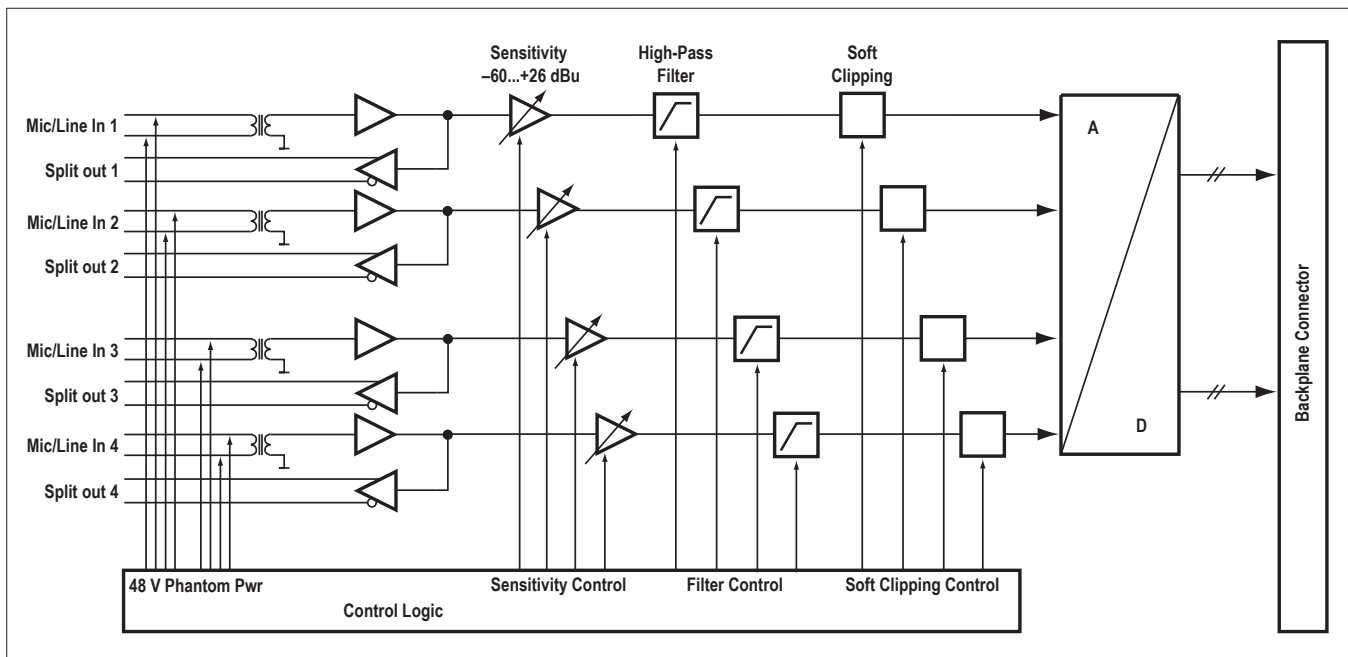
Sensitivity
–60...+26 dBu

High-Pass
Filter

Soft
Clipping

Mic/Line In 1

Split out 1

Mic/Line In 2

Split out 2

Mic/Line In 3

Split out 3

Mic/Line In 4

Split out 4

A

D

Backplane Connector

48 V Phantom Pwr

Sensitivity Control

Filter Control

Soft Clipping Control

Control Logic